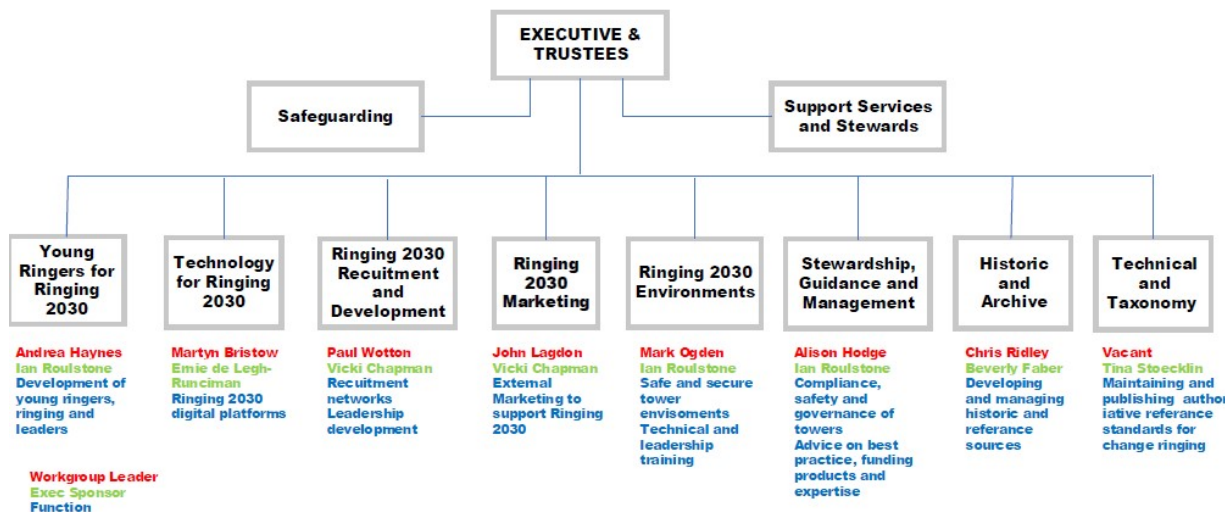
EXECUTIVE & TRUSTEES

Safeguarding

Support Services and Stewards

Young Ringers for Ringing 2030

Andrea Haynes
Ian Roulstone
Development of young ringers, ringing and leaders

Technology for Ringing 2030

Martyn Bristow
Emie de Legh-Runciman
Ringing 2030 digital platforms

Ringing 2030 Recuitment and Development

Paul Wotton
Vicki Chapman
Recuitment networks
Leadership development

Ringing 2030 Marketing

John Lagdon
Vicki Chapman
External Marketing to support Ringing 2030

Ringing 2030 Environments

Mark Ogden
Ian Roulstone
Safe and secure tower envisoments
Technical and leadership training

Stewardship, Guidance and Management

Alison Hodge
Ian Roulstone
Compliance, safety and governance of towers
Advice on best practice, funding products and expertise

Historic and Archive

Chris Ridley
Beverly Faber
Developing and managing historic and referance sources

Technical and Taxonomy

Vacant
Tina Stoecklin
Maintaining and publishing author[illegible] iative referance standards for change ringing

Workgroup Leader
Exec Sponsor
Function